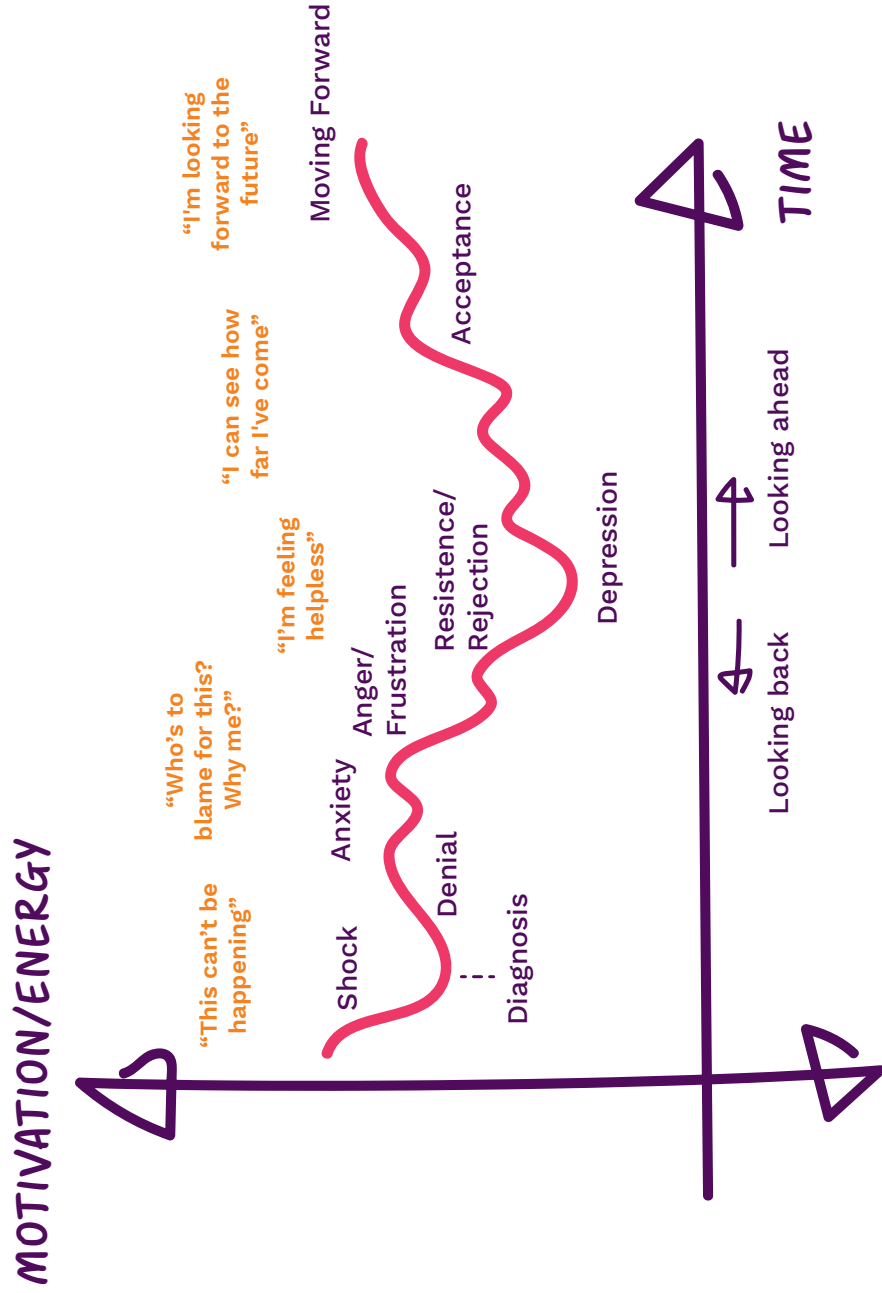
MOTIVATION/ENERGY

TIME

"This can't be happening"

"Who's to blame for this? Why me?"

"I'm feeling helpless"

"I can see how far I've come"

"I'm looking forward to the future"

Shock

Denial

Diagnosis

Anxiety

Anger/ Frustration

Resistence/ Rejection

Depression

Acceptance

Moving Forward

Looking back

Looking ahead